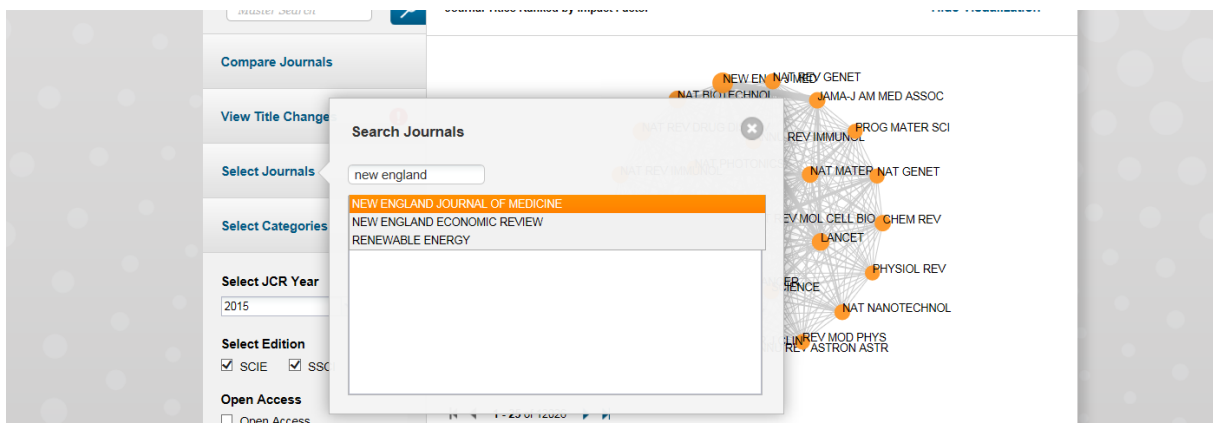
Master Search

Journal Titles Ranked by Impact Factor

Hide Visualization

Compare Journals

View Title Changes

Select Journals

Select Categories

Select JCR Year

2015

Select Edition

☑ SCIE ☑ SSCI

Open Access

☐ Open Access

Search Journals

new england

NEW ENGLAND JOURNAL OF MEDICINE

NEW ENGLAND ECONOMIC REVIEW

RENEWABLE ENERGY

NEW ENGL J MED

NAT REV GENET

NAT BIOTECHNOL

JAMA-J AM MED ASSOC

NAT REV DRUG DISCOV

REV IMMUNOL

PROG MATER SCI

NAT PHOTONICS

NAT REV IMMUNOL

NAT MATER

NAT GENET

REV MOL CELL BIOL

CHEM REV

LANCET

PHYSIOL REV

SCIENCE

NAT NANOTECHNOL

REV MOD PHYS

REV ASTRON ASTR

1 - 25 of 12025